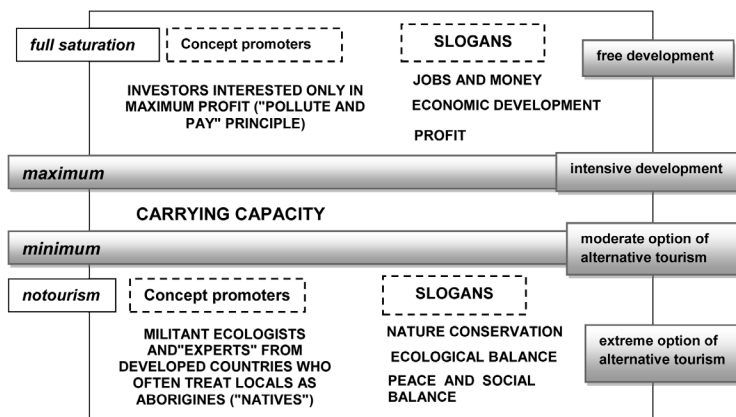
full saturation

Concept promoters

SLOGANS

free development

INVESTORS INTERESTED ONLY IN MAXIMUM PROFIT ("POLLUTE AND PAY" PRINCIPLE)

JOBS AND MONEY

ECONOMIC DEVELOPMENT

PROFIT

maximum

intensive development

CARRYING CAPACITY

minimum

moderate option of alternative tourism

notourism

Concept promoters

SLOGANS

MILITANT ECOLOGISTS AND"EXPERTS" FROM DEVELOPED COUNTRIES WHO OFTEN TREAT LOCALS AS ABORIGINES ("NATIVES")

NATURE CONSERVATION

ECOLOGICAL BALANCE

PEACE AND SOCIAL BALANCE

extreme option of alternative tourism